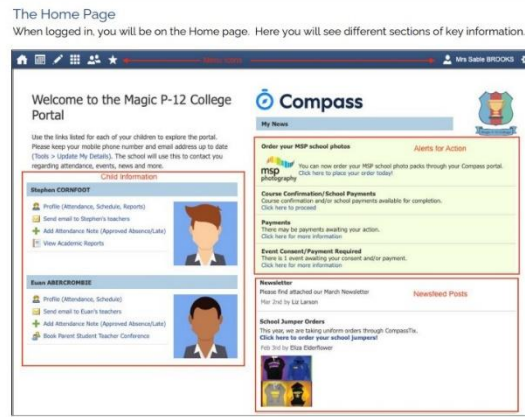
The Home Page

When logged in, you will be on the Home page. Here you will see different sections of key information.

Menu Icons

Mrs Sable BROOKS

Welcome to the Magic P-12 College Portal

Use the links listed for each of your children to explore the portal. Please keep your mobile phone number and email address up to date (Tools > Update My Details). The school will use this to contact you regarding attendance, events, news and more.

Child Information

Stephen CORNFOOT

Profile (Attendance, Schedule, Reports)

Send email to Stephen's teachers

Add Attendance Note (Approved Absence/Late)

View Academic Reports

Euan ABERCROMBIE

Profile (Attendance, Schedule)

Send email to Euan's teachers

Add Attendance Note (Approved Absence/Late)

Book Parent Student Teacher Conference

Compass

My News

Order your MSP school photos

Alerts for Action

msp photography

You can now order your MSP school photo packs through your Compass portal. Click here to place your order today!

Course Confirmation/School Payments

Course confirmation and/or school payments available for completion. Click here to proceed

Payments

There may be payments awaiting your action. Click here for more information

Event Consent/Payment Required

There is 1 event awaiting your consent and/or payment. Click here for more information

Newsletter

Newsfeed Posts

Please find attached our March Newsletter

Mar 2nd by Liz Larsen

School Jumper Orders

This year, we are taking uniform orders through CompassTix. Click here to order your school jumpers!

Feb 3rd by Eliza Elderflower